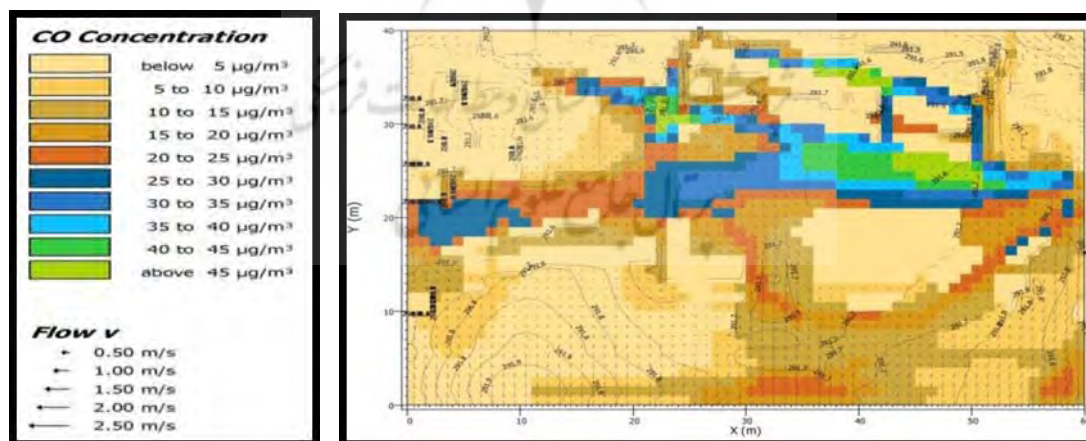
CO Concentration

below 5 µg/m³
5 to 10 µg/m³
10 to 15 µg/m³
15 to 20 µg/m³
20 to 25 µg/m³
25 to 30 µg/m³
30 to 35 µg/m³
35 to 40 µg/m³
40 to 45 µg/m³
above 45 µg/m³

Flow v
0.50 m/s
1.00 m/s
1.50 m/s
2.00 m/s
2.50 m/s

40
30
20
10
0
Y (m)
0
10
20
30
40
50
X (m)